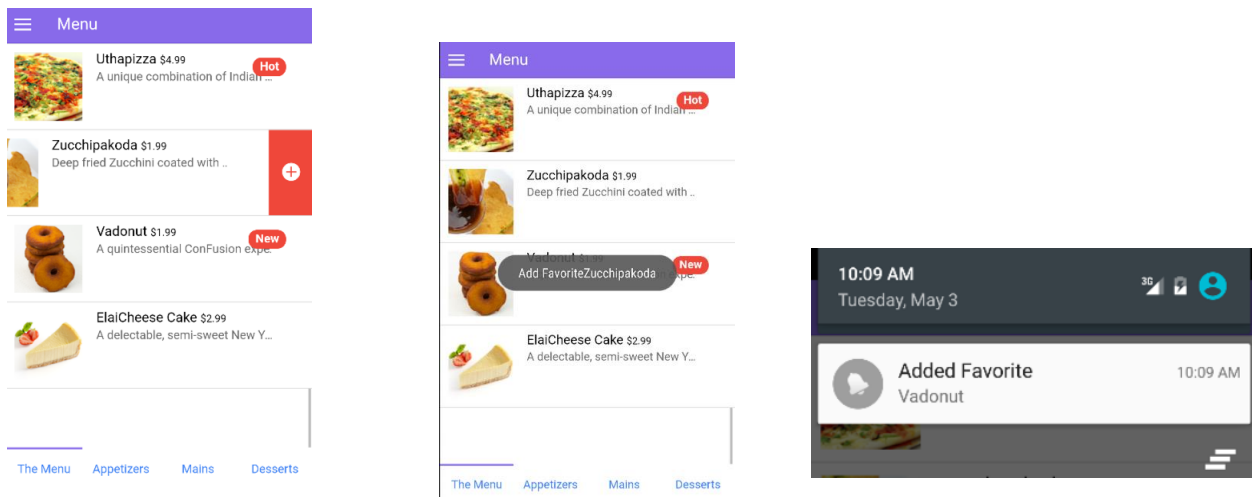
Menu

Uthapizza $4.99
A unique combination of Indian ...
Hot

Zucchipakoda $1.99
Deep fried Zucchini coated with ..

Vadonut $1.99
A quintessential ConFusion expe...
New

ElaiCheese Cake $2.99
A delectable, semi-sweet New Y...

The Menu Appetizers Mains Desserts

Menu

Uthapizza $4.99
A unique combination of Indian ...
Hot

Zucchipakoda $1.99
Deep fried Zucchini coated with ..

Vadonut $1.99
expe...
New
Add FavoriteZucchipakoda

ElaiCheese Cake $2.99
A delectable, semi-sweet New Y...

The Menu Appetizers Mains Desserts

10:09 AM
Tuesday, May 3
3G

Added Favorite
Vadonut
10:09 AM